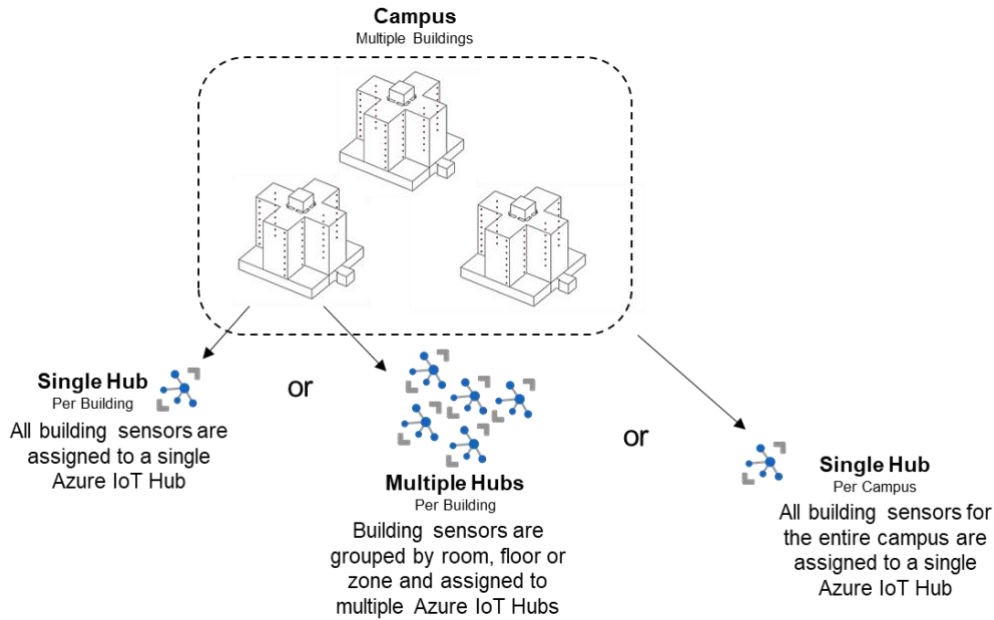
Campus
Multiple Buildings

Single Hub
Per Building
All building sensors are assigned to a single Azure IoT Hub

or

Multiple Hubs
Per Building
Building sensors are grouped by room, floor or zone and assigned to multiple Azure IoT Hubs

or

Single Hub
Per Campus
All building sensors for the entire campus are assigned to a single Azure IoT Hub